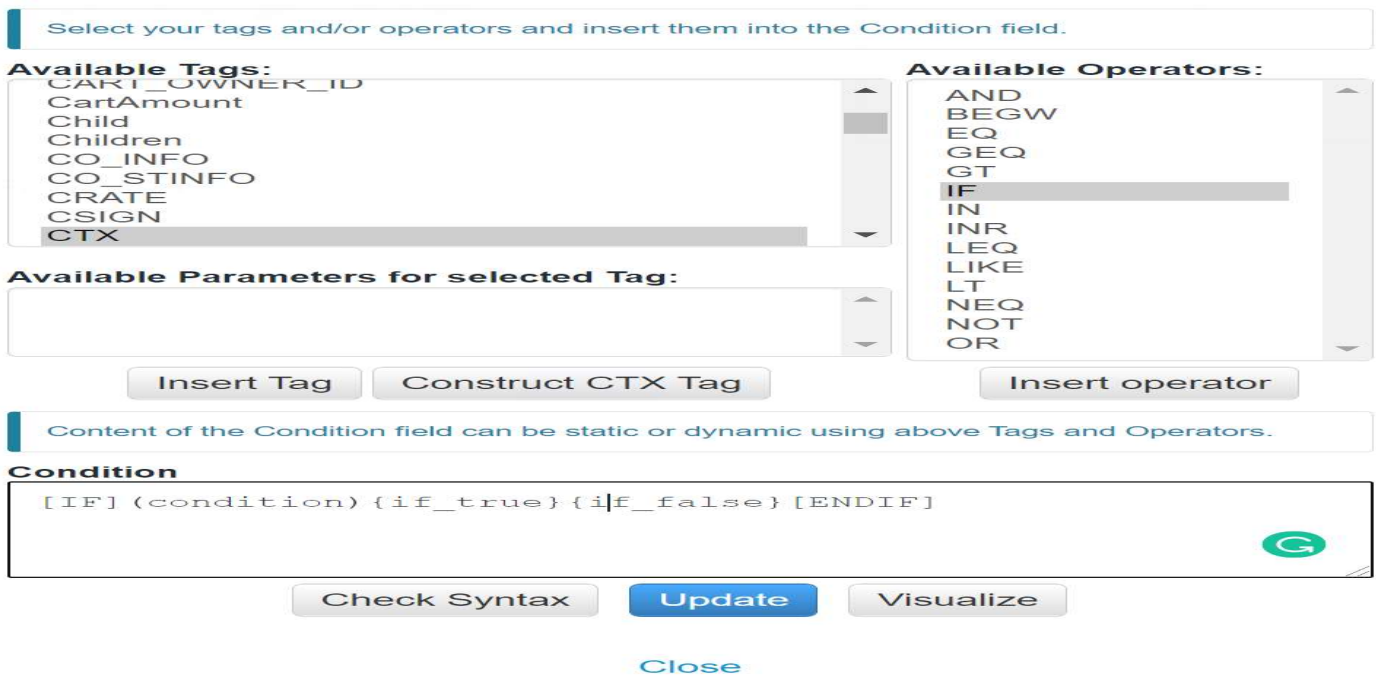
Select your tags and/or operators and insert them into the Condition field.

Available Tags:
CART_OWNER_ID
CartAmount
Child
Children
CO_INFO
CO_STINFO
CRATE
CSIGN
CTX

Available Operators:
AND
BEGW
EQ
GEQ
GT
IF
IN
INR
LEQ
LIKE
LT
NEQ
NOT
OR

Available Parameters for selected Tag:

Insert Tag
Construct CTX Tag
Insert operator

Content of the Condition field can be static or dynamic using above Tags and Operators.

Condition
[IF](condition){if_true}{if_false}[ENDIF]

Check Syntax
Update
Visualize

Close